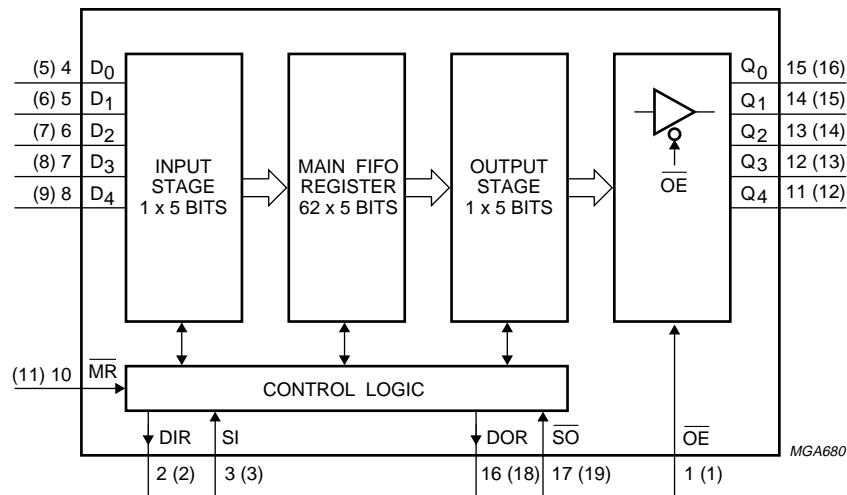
(5) 4 $D_0$
(6) 5 $D_1$
(7) 6 $D_2$
(8) 7 $D_3$
(9) 8 $D_4$

INPUT STAGE 1 x 5 BITS

MAIN FIFO REGISTER 62 x 5 BITS

OUTPUT STAGE 1 x 5 BITS

$\overline{OE}$

$Q_0$ 15 (16)
$Q_1$ 14 (15)
$Q_2$ 13 (14)
$Q_3$ 12 (13)
$Q_4$ 11 (12)

(11) 10 $\overline{MR}$

CONTROL LOGIC

DIR
SI
DOR
$\overline{SO}$
$\overline{OE}$

MGA680

2 (2)
3 (3)
16 (18)
17 (19)
1 (1)